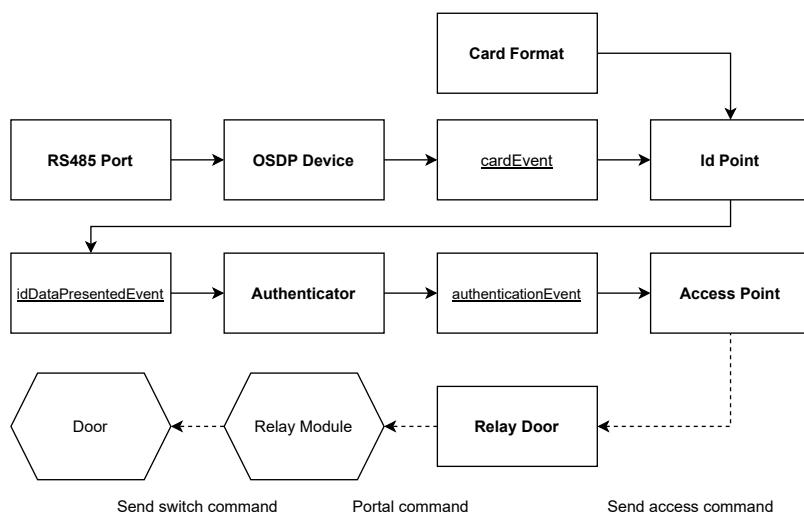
Card Format

RS485 Port

OSDP Device

cardEvent

Id Point

idDataPresentedEvent

Authenticator

authenticationEvent

Access Point

Door

Relay Module

Relay Door

Send switch command

Portal command

Send access command